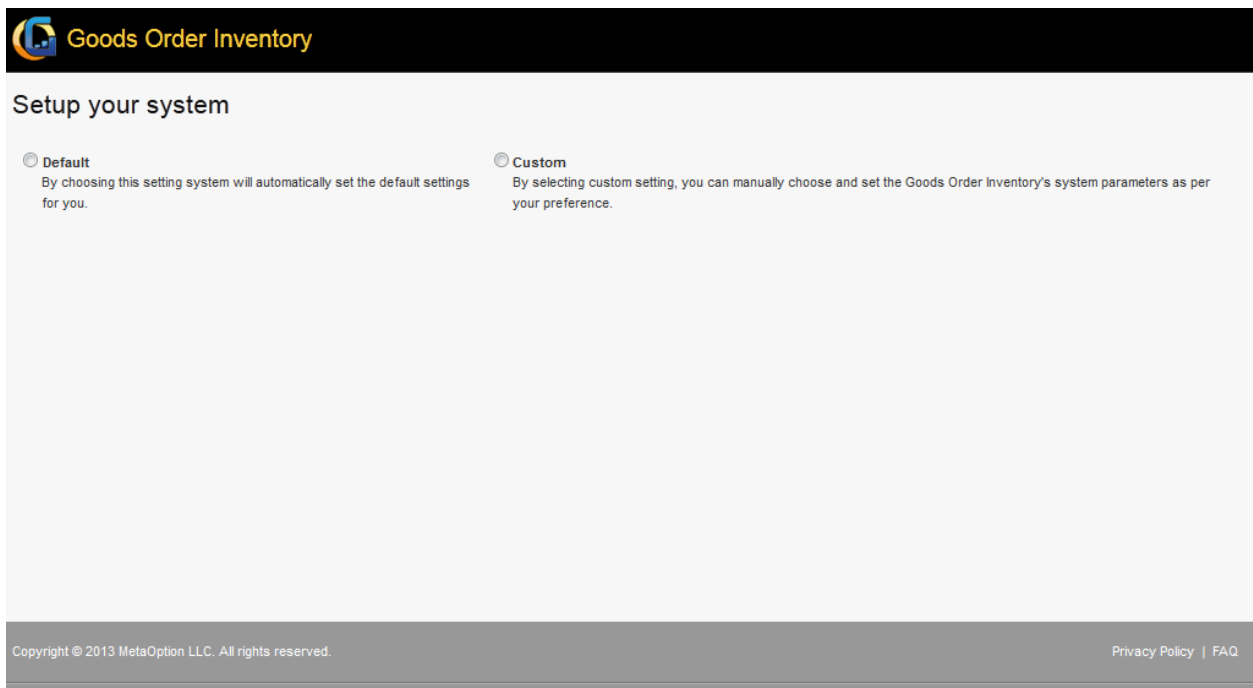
Goods Order Inventory

Setup your system

Default
By choosing this setting system will automatically set the default settings for you.

Custom
By selecting custom setting, you can manually choose and set the Goods Order Inventory's system parameters as per your preference.

Copyright © 2013 MetaOption LLC. All rights reserved.

Privacy Policy | FAQ